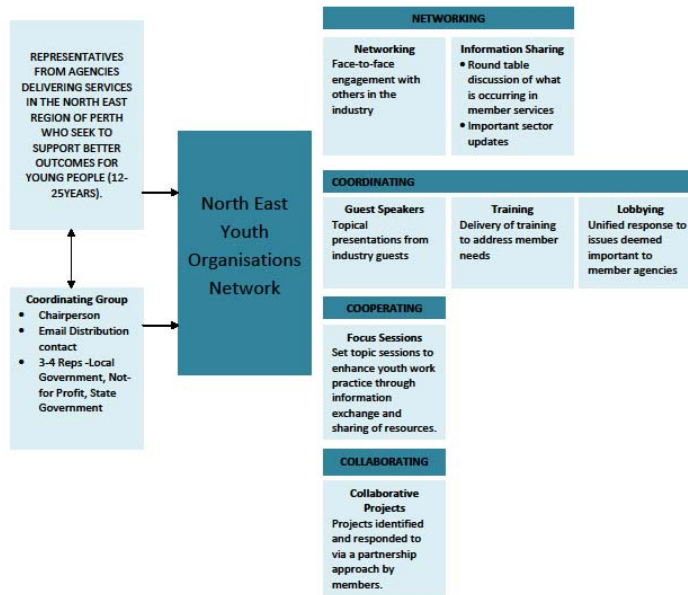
REPRESENTATIVES FROM AGENCIES DELIVERING SERVICES IN THE NORTH EAST REGION OF PERTH WHO SEEK TO SUPPORT BETTER OUTCOMES FOR YOUNG PEOPLE (12-25YEARS).

Coordinating Group
- Chairperson
- Email Distribution contact
- 3-4 Reps -Local Government, Not-for Profit, State Government

North East Youth Organisations Network

NETWORKING

Networking
Face-to-face engagement with others in the industry

Information Sharing
- Round table discussion of what is occurring in member services
- Important sector updates

COORDINATING

Guest Speakers
Topical presentations from industry guests

Training
Delivery of training to address member needs

Lobbying
Unified response to issues deemed important to member agencies

COOPERATING

Focus Sessions
Set topic sessions to enhance youth work practice through information exchange and sharing of resources.

COLLABORATING

Collaborative Projects
Projects identified and responded to via a partnership approach by members.